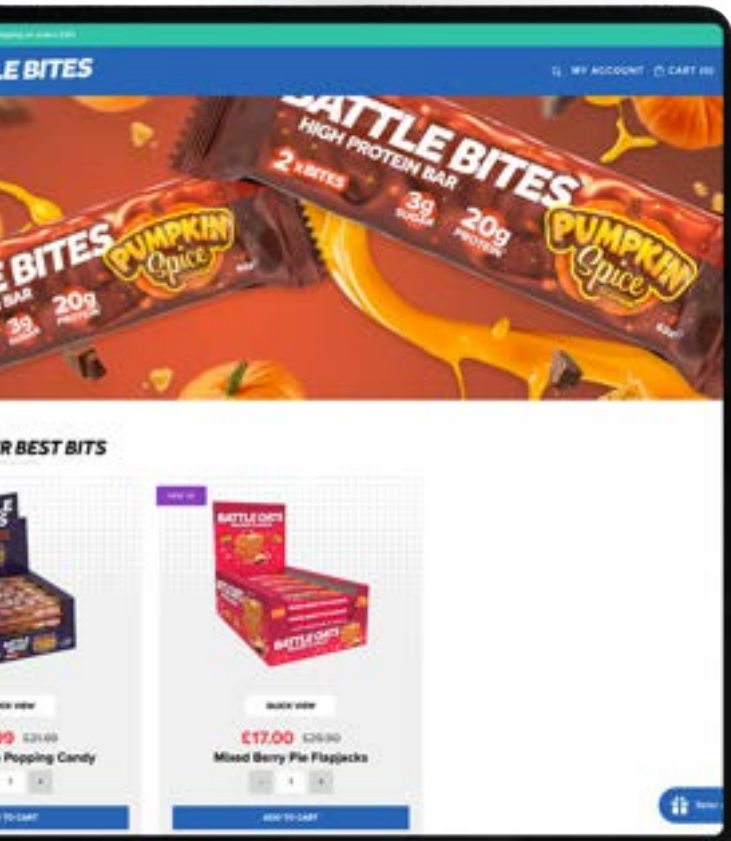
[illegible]pping on orders £30

LE BITES

MY ACCOUNT CART (0)

BATTLE BITES HIGH PROTEIN BAR 2 x BITES 3g SUGAR 20g PROTEIN PUMPKIN Spice

BITES BAR 3g 20g PROTEIN PUMPKIN Spice

R BEST BITS

NEW IN

BATTLE OATS

BATTLE OATS

QUICK VIEW

99 £21.99

Popping Candy

1

ADD TO CART

QUICK VIEW

£17.00 £29.90

Mixed Berry Pie Flapjacks

- 1 +

ADD TO CART

Refer